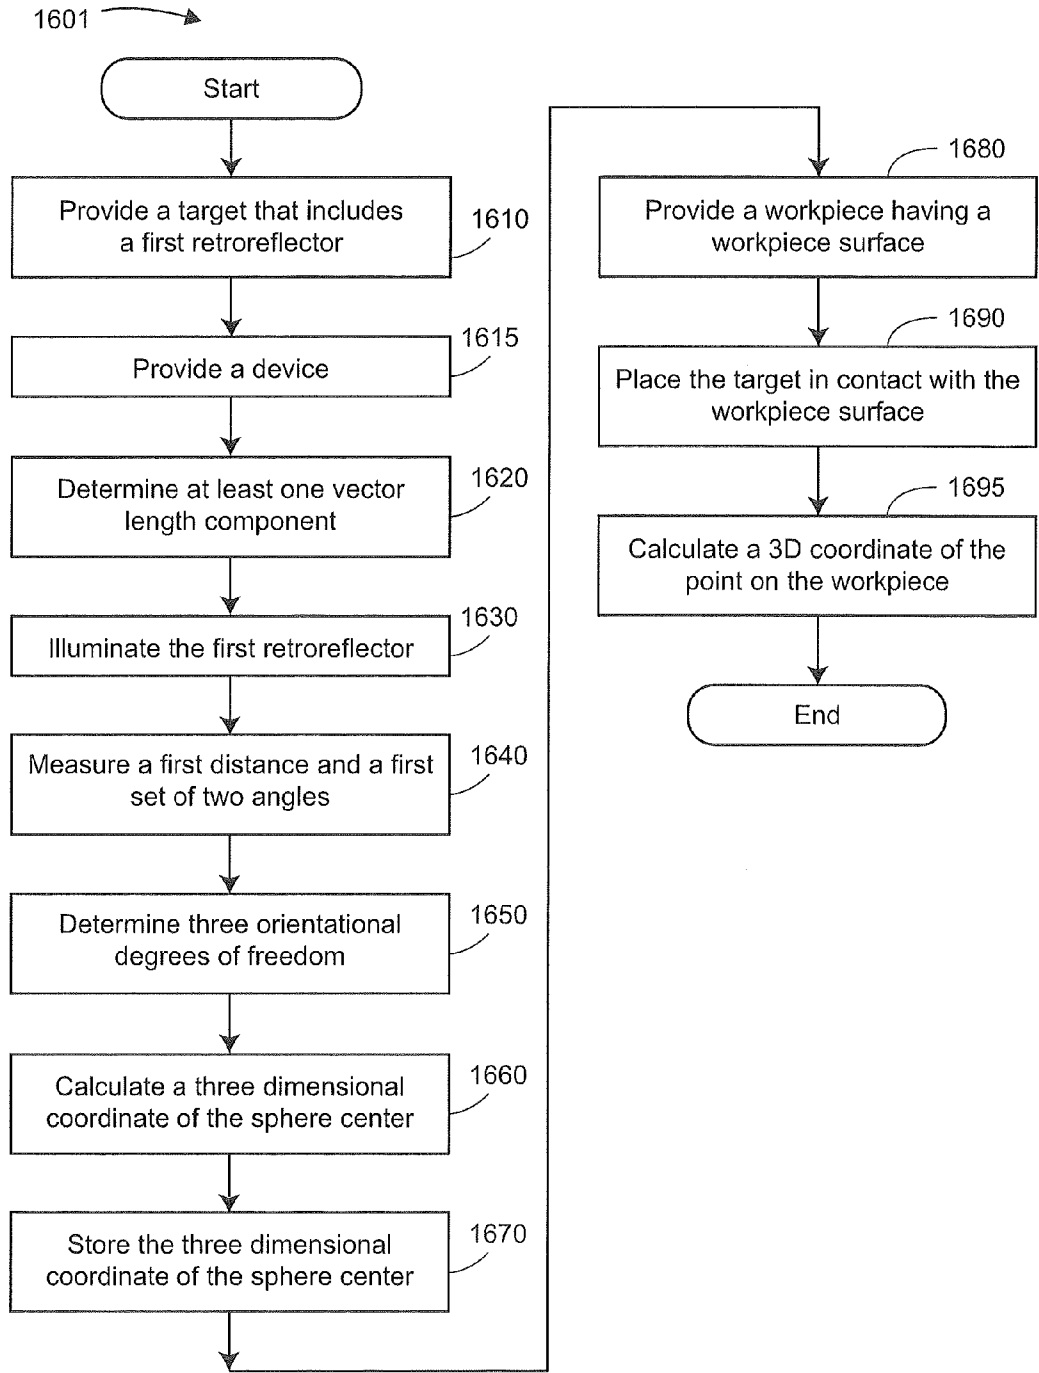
1601

Start

Provide a target that includes a first retroreflector

1610

Provide a device

1615

Determine at least one vector length component

1620

Illuminate the first retroreflector

1630

Measure a first distance and a first set of two angles

1640

Determine three orientational degrees of freedom

1650

Calculate a three dimensional coordinate of the sphere center

1660

Store the three dimensional coordinate of the sphere center

1670

1680

Provide a workpiece having a workpiece surface

1690

Place the target in contact with the workpiece surface

1695

Calculate a 3D coordinate of the point on the workpiece

End